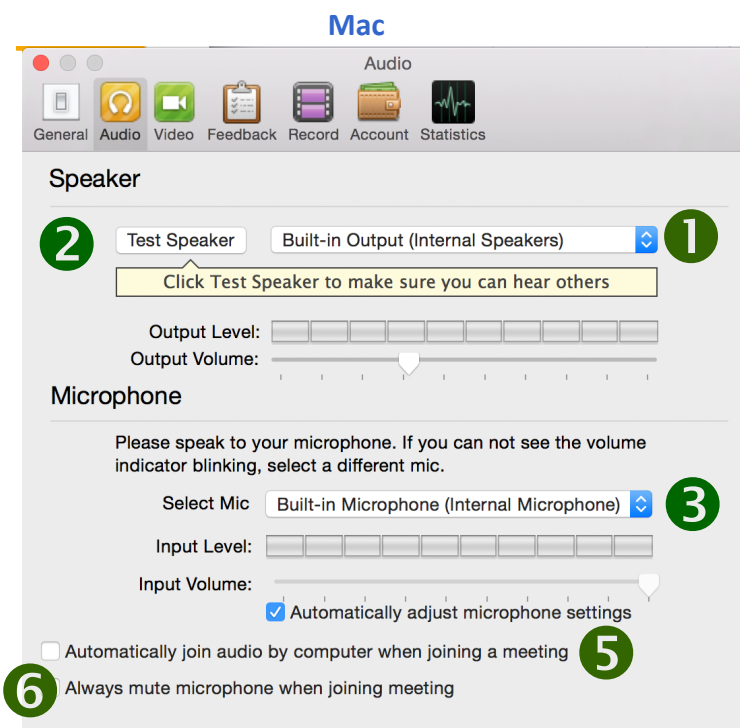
Mac

Audio

General Audio Video Feedback Record Account Statistics

Speaker

2 Test Speaker Built-in Output (Internal Speakers) 1

Click Test Speaker to make sure you can hear others

Output Level:
Output Volume:

Microphone

Please speak to your microphone. If you can not see the volume indicator blinking, select a different mic.

Select Mic Built-in Microphone (Internal Microphone) 3

Input Level:

Input Volume:

Automatically adjust microphone settings

Automatically join audio by computer when joining a meeting 5

6 Always mute microphone when joining meeting